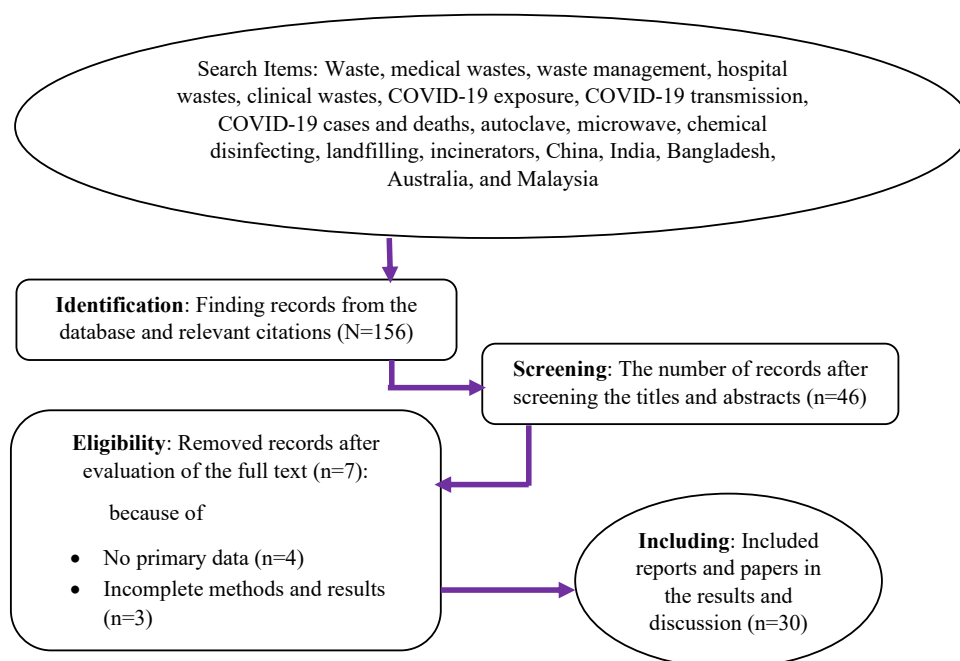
Search Items: Waste, medical wastes, waste management, hospital wastes, clinical wastes, COVID-19 exposure, COVID-19 transmission, COVID-19 cases and deaths, autoclave, microwave, chemical disinfecting, landfilling, incinerators, China, India, Bangladesh, Australia, and Malaysia

**Identification**: Finding records from the database and relevant citations (N=156)

**Screening**: The number of records after screening the titles and abstracts (n=46)

**Eligibility**: Removed records after evaluation of the full text (n=7):

because of

- No primary data (n=4)
- Incomplete methods and results (n=3)

**Including**: Included reports and papers in the results and discussion (n=30)